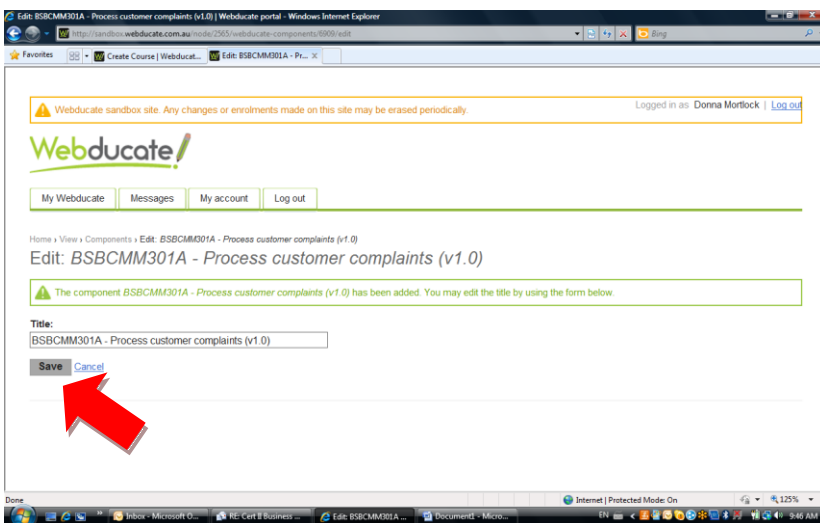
Edit: BSBCMM301A - Process customer complaints (v1.0) | Webducate portal - Windows Internet Explorer

http://sandbox.webducate.com.au/node/2565/webducate-components/8909/edit

Bing

Favorites

Create Course | Webducat...

Edit: BSBCMM301A - Pr...

Webducate sandbox site. Any changes or enrolments made on this site may be erased periodically.

Logged in as Donna Mortlock | Log out

Webducate

My Webducate | Messages | My account | Log out

Home › View › Components › Edit: BSBCMM301A - Process customer complaints (v1.0)

Edit: BSBCMM301A - Process customer complaints (v1.0)

The component BSBCMM301A - Process customer complaints (v1.0) has been added. You may edit the title by using the form below.

Title:

BSBCMM301A - Process customer complaints (v1.0)

Save Cancel

Done

Internet | Protected Mode: On

125%

Inbox - Microsoft O...

RE: Cert II Business ...

Edit: BSBCMM301A ...

Document1 - Micro...

EN

9:46 AM